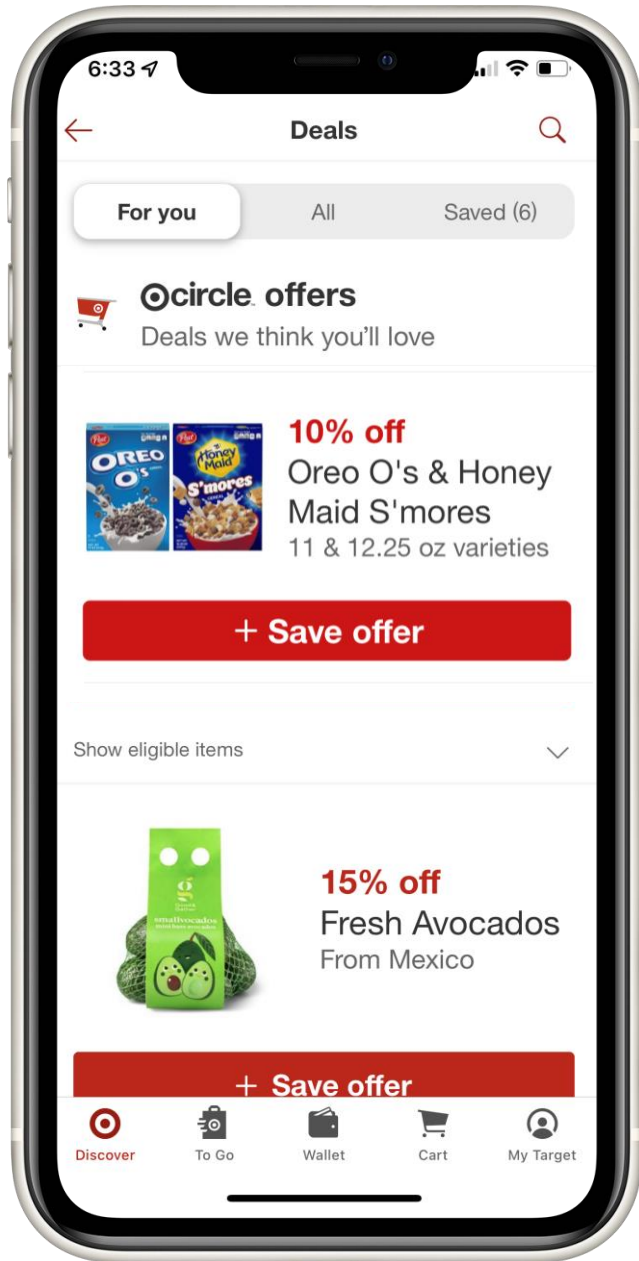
6:33

Deals

For you | All | Saved (6)

circle. offers
Deals we think you'll love

Post OREO O's
Post Honey Maid S'mores

10% off
Oreo O's & Honey Maid S'mores
11 & 12.25 oz varieties

+ Save offer

Show eligible items

g smallvocados

15% off
Fresh Avocados
From Mexico

+ Save offer

Discover | To Go | Wallet | Cart | My Target